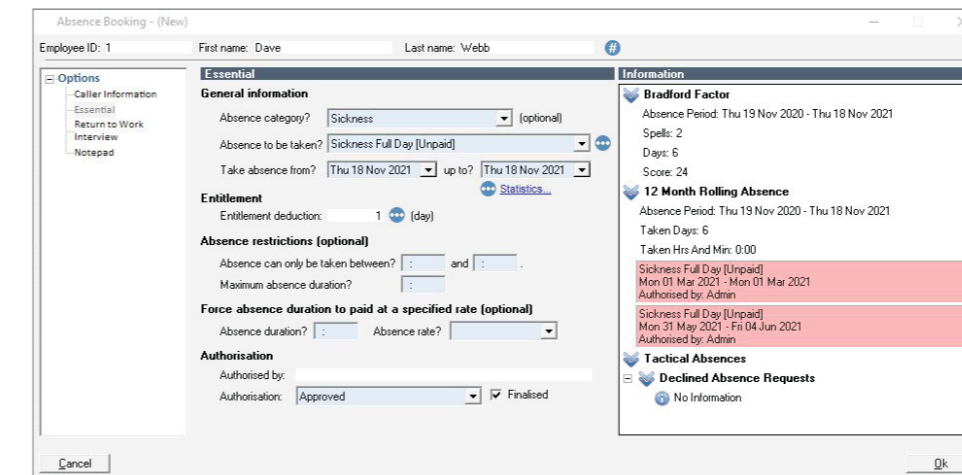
Absence Booking - (New)

Employee ID: 1
First name: Dave
Last name: Webb

Options
Caller Information
Essential
Return to Work
Interview
Notepad

Essential

General information

Absence category? Sickness (optional)

Absence to be taken? Sickness Full Day [Unpaid]

Take absence from? Thu 18 Nov 2021 up to? Thu 18 Nov 2021

Statistics...

Entitlement

Entitlement deduction: 1 (day)

Absence restrictions (optional)

Absence can only be taken between? : and : .

Maximum absence duration? :

Force absence duration to paid at a specified rate (optional)

Absence duration? : Absence rate?

Authorisation

Authorised by:

Authorisation: Approved Finalised

Information

Bradford Factor
Absence Period: Thu 19 Nov 2020 - Thu 18 Nov 2021
Spells: 2
Days: 6
Score: 24

12 Month Rolling Absence
Absence Period: Thu 19 Nov 2020 - Thu 18 Nov 2021
Taken Days: 6
Taken Hrs And Min: 0:00

Sickness Full Day [Unpaid]
Mon 01 Mar 2021 - Mon 01 Mar 2021
Authorised by: Admin

Sickness Full Day [Unpaid]
Mon 31 May 2021 - Fri 04 Jun 2021
Authorised by: Admin

Tactical Absences
Declined Absence Requests
No Information

Cancel

Ok